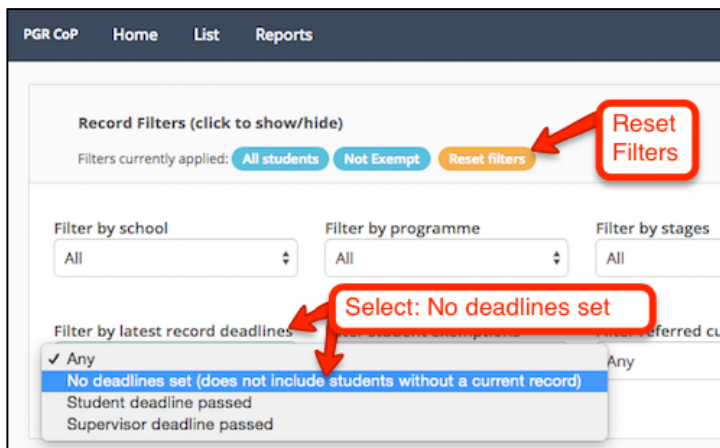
PGR CoP Home List Reports

Record Filters (click to show/hide)

Filters currently applied: All students Not Exempt Reset filters

Reset Filters

Filter by school
All

Filter by programme
All

Filter by stages
All

Select: No deadlines set

Filter by latest record deadlines

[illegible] student exemptions

Filter referred cu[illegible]

✓ Any
No deadlines set (does not include students without a current record)
Student deadline passed
Supervisor deadline passed

Any